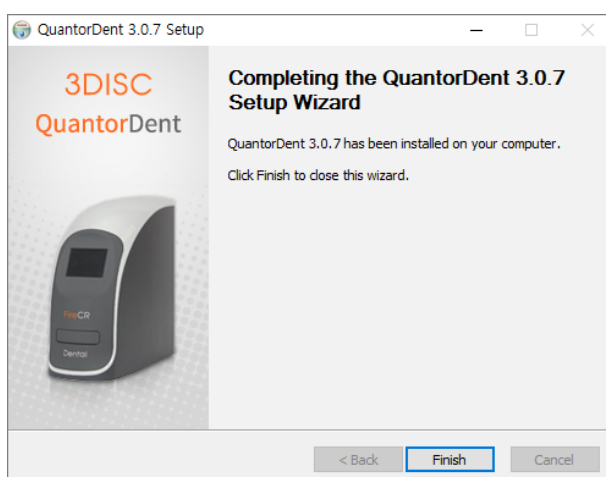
QuantorDent 3.0.7 Setup

3DISC
QuantorDent

FireCR
Dental

Completing the QuantorDent 3.0.7 Setup Wizard

QuantorDent 3.0.7 has been installed on your computer.

Click Finish to close this wizard.

< Back
Finish
Cancel